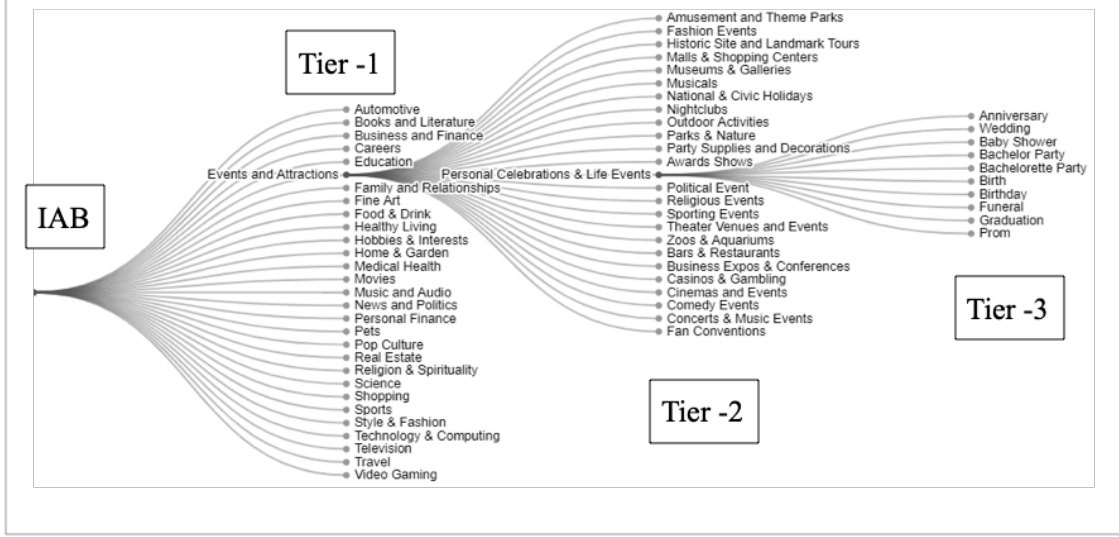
Tier -1

IAB

Automotive
Books and Literature
Business and Finance
Careers
Education
Events and Attractions
Family and Relationships
Fine Art
Food & Drink
Healthy Living
Hobbies & Interests
Home & Garden
Medical Health
Movies
Music and Audio
News and Politics
Personal Finance
Pets
Pop Culture
Real Estate
Religion & Spirituality
Science
Shopping
Sports
Style & Fashion
Technology & Computing
Television
Travel
Video Gaming

Amusement and Theme Parks
Fashion Events
Historic Site and Landmark Tours
Malls & Shopping Centers
Museums & Galleries
Musicals
National & Civic Holidays
Nightclubs
Outdoor Activities
Parks & Nature
Party Supplies and Decorations
Awards Shows
Personal Celebrations & Life Events
Political Event
Religious Events
Sporting Events
Theater Venues and Events
Zoos & Aquariums
Bars & Restaurants
Business Expos & Conferences
Casinos & Gambling
Cinemas and Events
Comedy Events
Concerts & Music Events
Fan Conventions

Tier -2

Anniversary
Wedding
Baby Shower
Bachelor Party
Bachelorette Party
Birth
Birthday
Funeral
Graduation
Prom

Tier -3